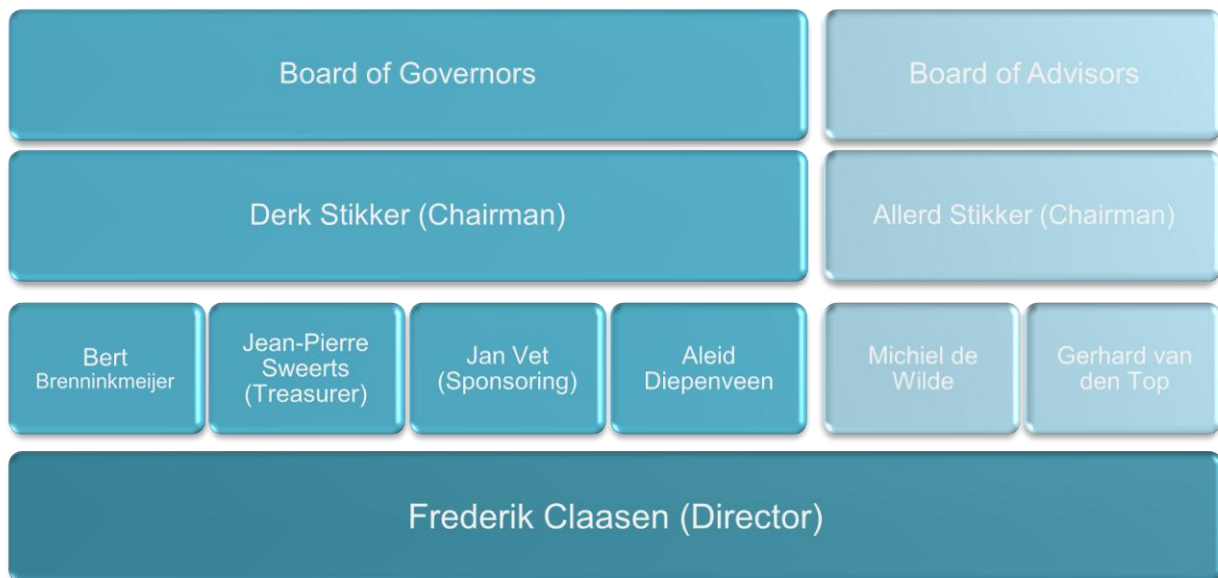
Board of Governors

Board of Advisors

Derk Stikker (Chairman)

Allerd Stikker (Chairman)

Bert Brenninkmeijer

Jean-Pierre Sweerts (Treasurer)

Jan Vet (Sponsoring)

Aleid Diepenveen

Michiel de Wilde

Gerhard van den Top

Frederik Claasen (Director)